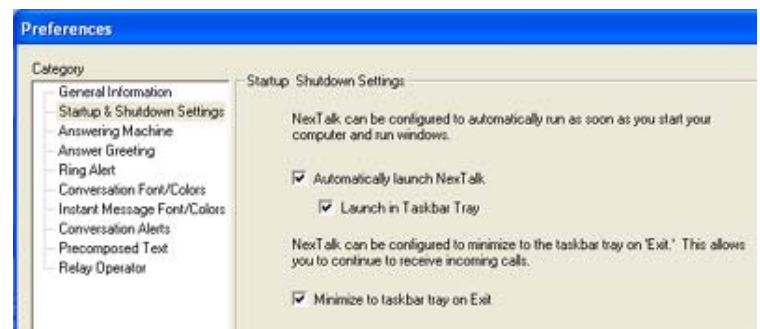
Preferences

Category

General Information
Startup & Shutdown Settings
Answering Machine
Answer Greeting
Ring Alert
Conversation Font/Colors
Instant Message Font/Colors
Conversation Alerts
Precomposed Text
Relay Operator

Startup Shutdown Settings

NexTalk can be configured to automatically run as soon as you start your computer and run windows.

☑ Automatically launch NexTalk

☑ Launch in Taskbar Tray

NexTalk can be configured to minimize to the taskbar tray on 'Exit.' This allows you to continue to receive incoming calls.

☑ Minimize to taskbar tray on Exit